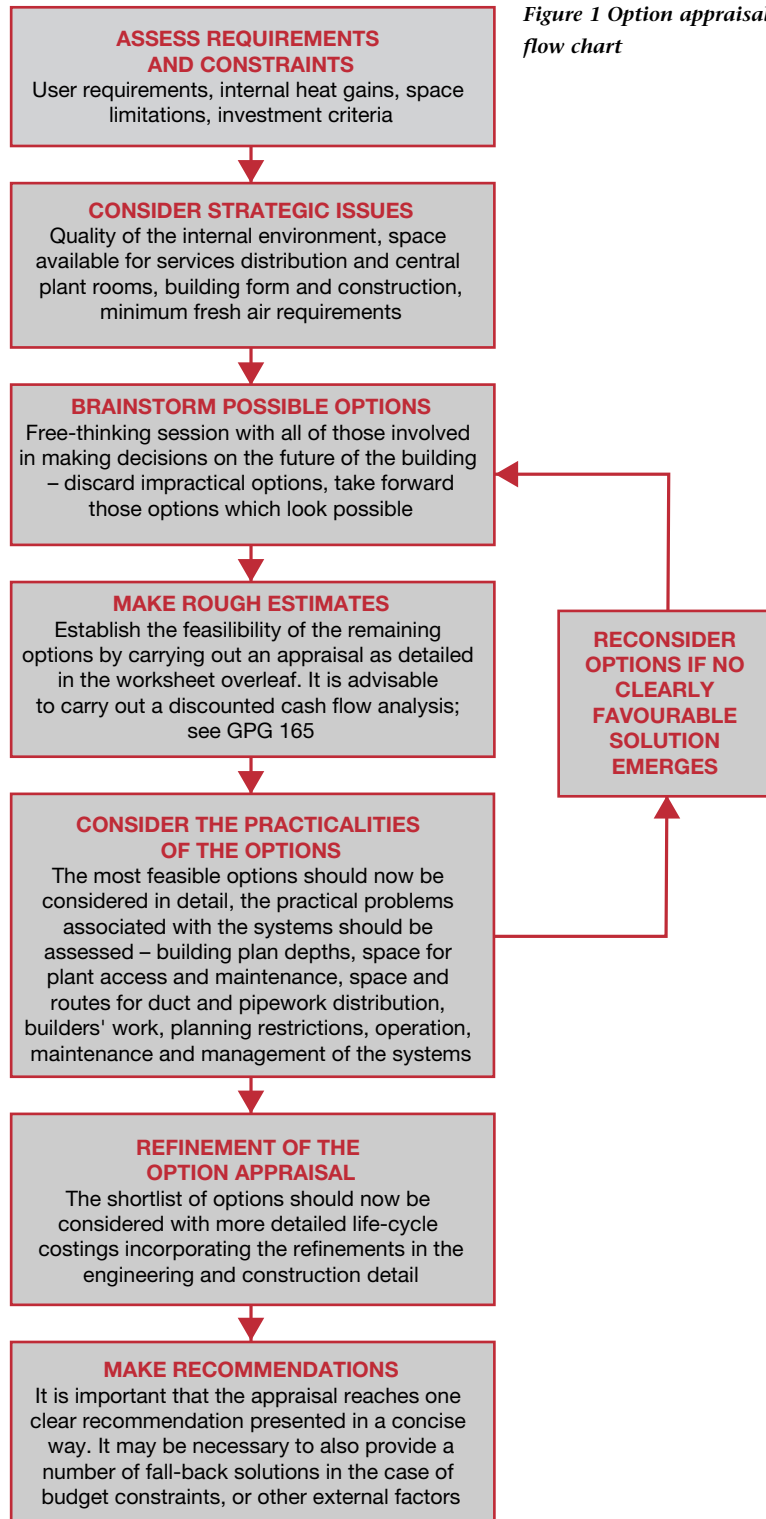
ASSESS REQUIREMENTS AND CONSTRAINTS
User requirements, internal heat gains, space limitations, investment criteria

CONSIDER STRATEGIC ISSUES
Quality of the internal environment, space available for services distribution and central plant rooms, building form and construction, minimum fresh air requirements

BRAINSTORM POSSIBLE OPTIONS
Free-thinking session with all of those involved in making decisions on the future of the building – discard impractical options, take forward those options which look possible

MAKE ROUGH ESTIMATES
Establish the feasibility of the remaining options by carrying out an appraisal as detailed in the worksheet overleaf. It is advisable to carry out a discounted cash flow analysis; see GPG 165

CONSIDER THE PRACTICALITIES OF THE OPTIONS
The most feasible options should now be considered in detail, the practical problems associated with the systems should be assessed – building plan depths, space for plant access and maintenance, space and routes for duct and pipework distribution, builders' work, planning restrictions, operation, maintenance and management of the systems

REFINEMENT OF THE OPTION APPRAISAL
The shortlist of options should now be considered with more detailed life-cycle costings incorporating the refinements in the engineering and construction detail

MAKE RECOMMENDATIONS
It is important that the appraisal reaches one clear recommendation presented in a concise way. It may be necessary to also provide a number of fall-back solutions in the case of budget constraints, or other external factors

RECONSIDER OPTIONS IF NO CLEARLY FAVOURABLE SOLUTION EMERGES

Figure 1 Option appraisa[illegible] flow chart